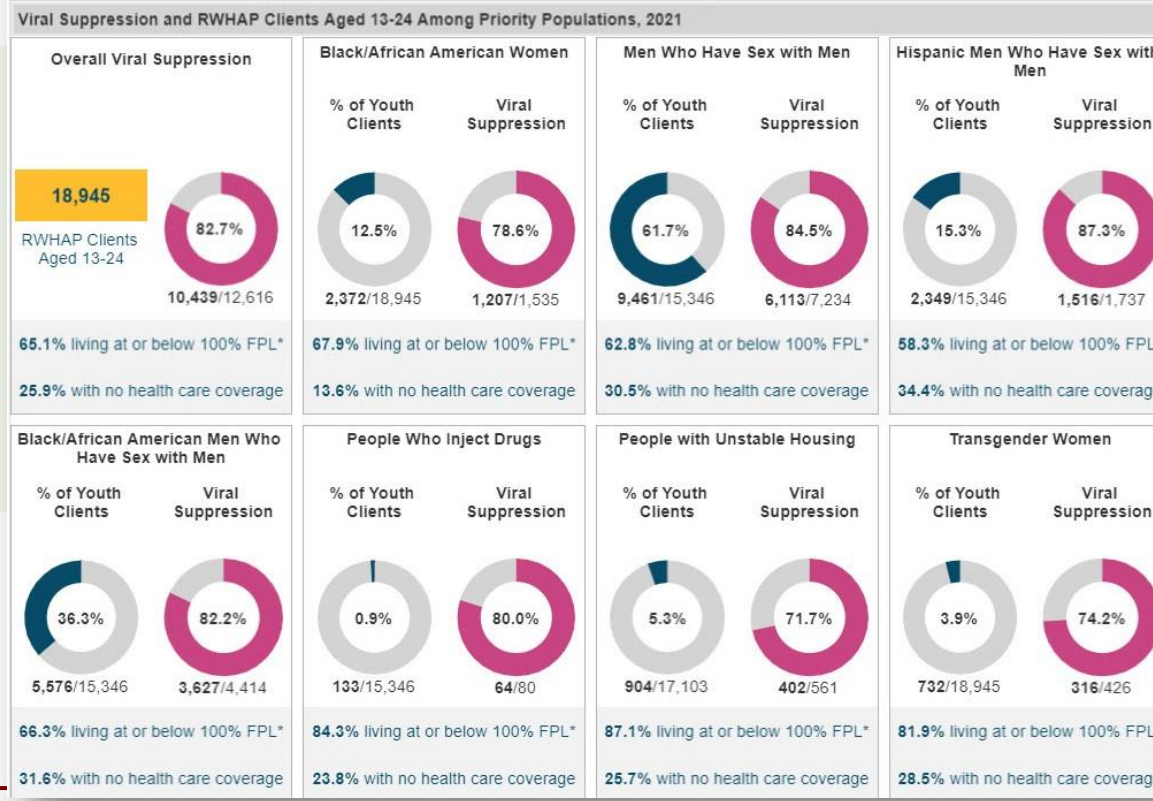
Viral Suppression and RWHAP Clients Aged 13-24 Among Priority Populations, 2021

Overall Viral Suppression

18,945

RWHAP Clients Aged 13-24

82.7%

10,439/12,616

65.1% living at or below 100% FPL*

25.9% with no health care coverage

Black/African American Women

% of Youth Clients

Viral Suppression

12.5%

78.6%

2,372/18,945

1,207/1,535

67.9% living at or below 100% FPL*

13.6% with no health care coverage

Men Who Have Sex with Men

% of Youth Clients

Viral Suppression

61.7%

84.5%

9,461/15,346

6,113/7,234

62.8% living at or below 100% FPL*

30.5% with no health care coverage

Hispanic Men Who Have Sex with Men

% of Youth Clients

Viral Suppression

15.3%

87.3%

2,349/15,346

1,516/1,737

58.3% living at or below 100% FPL

34.4% with no health care coverag

Black/African American Men Who Have Sex with Men

% of Youth Clients

Viral Suppression

36.3%

82.2%

5,576/15,346

3,627/4,414

66.3% living at or below 100% FPL*

31.6% with no health care coverage

People Who Inject Drugs

% of Youth Clients

Viral Suppression

0.9%

80.0%

133/15,346

64/80

84.3% living at or below 100% FPL*

23.8% with no health care coverage

People with Unstable Housing

% of Youth Clients

Viral Suppression

5.3%

71.7%

904/17,103

402/561

87.1% living at or below 100% FPL*

25.7% with no health care coverage

Transgender Women

% of Youth Clients

Viral Suppression

3.9%

74.2%

732/18,945

316/426

81.9% living at or below 100% FPL

28.5% with no health care coverag